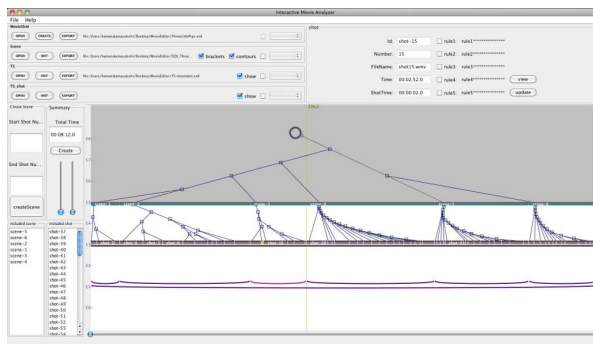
Interactive Movie Analyzer

File Help

MovieEditor
OPEN CREATE EXPORT file:/Users/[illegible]/Desktop/MovieEditor/TimeEditor.xml

Scene
OPEN EDIT EXPORT file:/Users/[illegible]/Desktop/MovieEditor/SCN_Three... brackets contours

TS
OPEN EDIT EXPORT file:/Users/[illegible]/Desktop/MovieEditor/TS-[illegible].xml show

TS_shot
OPEN EDIT EXPORT show

Create Scene
Start Shot Nu...
End Shot Nu...
createScene

Summary
Total Time
00:08:12.0
Create

shot
Id: shot-15
Number: 15
FileName: shot15.wmv
Time: 00:02:52.0
ShotTime: 00:00:02.0

rule1 *************
rule2 *************
rule3 *************
rule4 ************* view
rule5 ************* update

included scene
scene-1
scene-2
scene-3
scene-4
scene-5
scene-6

included shot
shot-37
shot-38
shot-39
shot-40
shot-41
shot-42
shot-43
shot-44
shot-45
shot-46
shot-47
shot-48
shot-49
shot-50
shot-51
shot-52
shot-53
shot-54